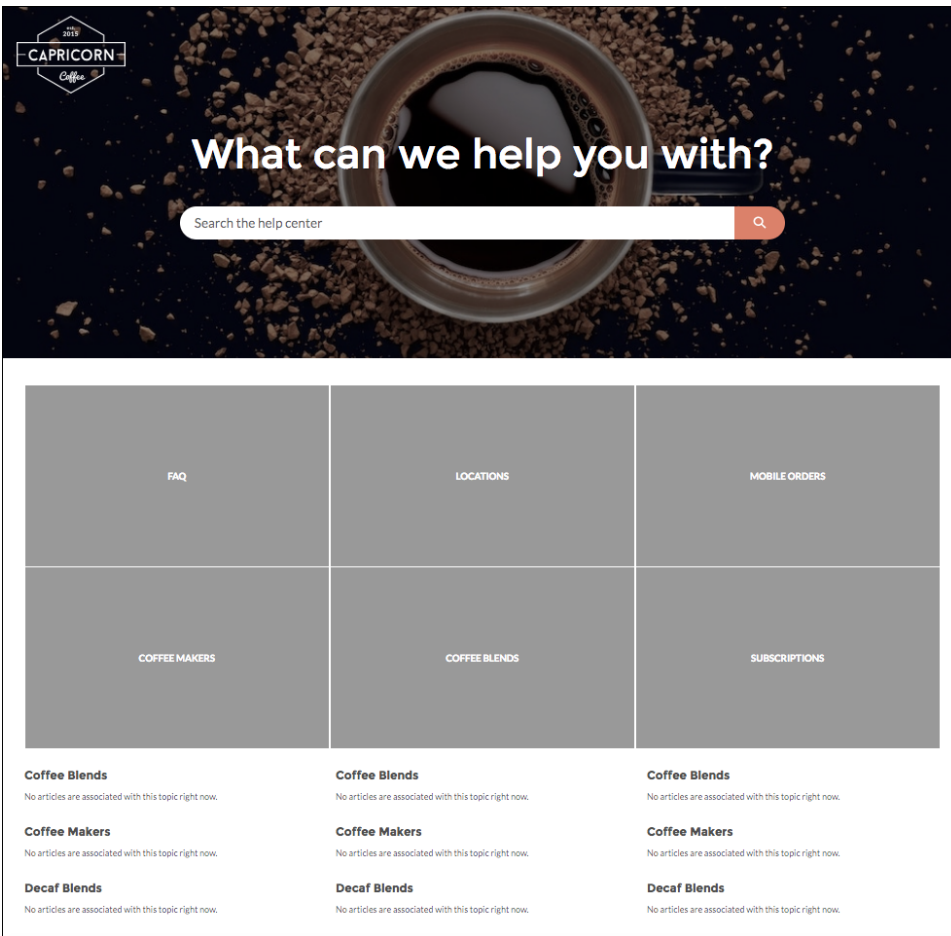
est. 2015
CAPRICORN
Coffee

What can we help you with?

Search the help center

FAQ

LOCATIONS

MOBILE ORDERS

COFFEE MAKERS

COFFEE BLENDS

SUBSCRIPTIONS

Coffee Blends
No articles are associated with this topic right now.

Coffee Makers
No articles are associated with this topic right now.

Decaf Blends
No articles are associated with this topic right now.

Coffee Blends
No articles are associated with this topic right now.

Coffee Makers
No articles are associated with this topic right now.

Decaf Blends
No articles are associated with this topic right now.

Coffee Blends
No articles are associated with this topic right now.

Coffee Makers
No articles are associated with this topic right now.

Decaf Blends
No articles are associated with this topic right now.